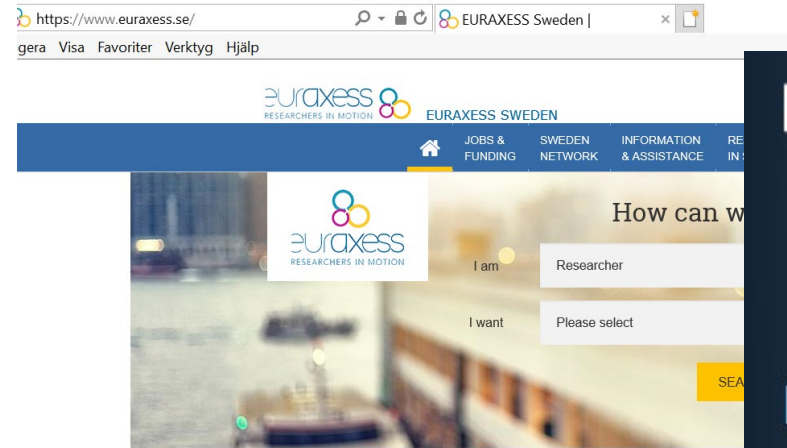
https://www.euraxess.se/
EURAXESS Sweden |
gera Visa Favoriter Verktyg Hjälp

euraxess
RESEARCHERS IN MOTION
EURAXESS SWEDEN

JOBS & FUNDING
SWEDEN NETWORK
INFORMATION & ASSISTANCE
RE IN S

euraxess
RESEARCHERS IN MOTION

How can w

I am
Researcher
I want
Please select

SEA